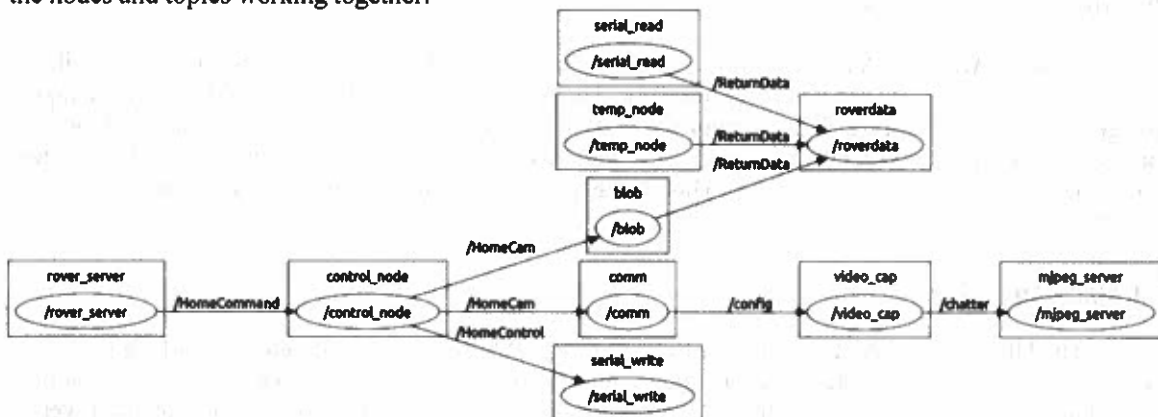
the nodes and topics working together:

serial_read
/serial_read
/ReturnData
temp_node
/temp_node
/ReturnData
roverdata
/roverdata
/ReturnData
blob
/blob
/HomeCam
rover_server
/rover_server
/HomeCommand
control_node
/control_node
/HomeCam
comm
/comm
/config
video_cap
/video_cap
/chatter
mjpeg_server
/mjpeg_server
/HomeControl
serial_write
/serial_write